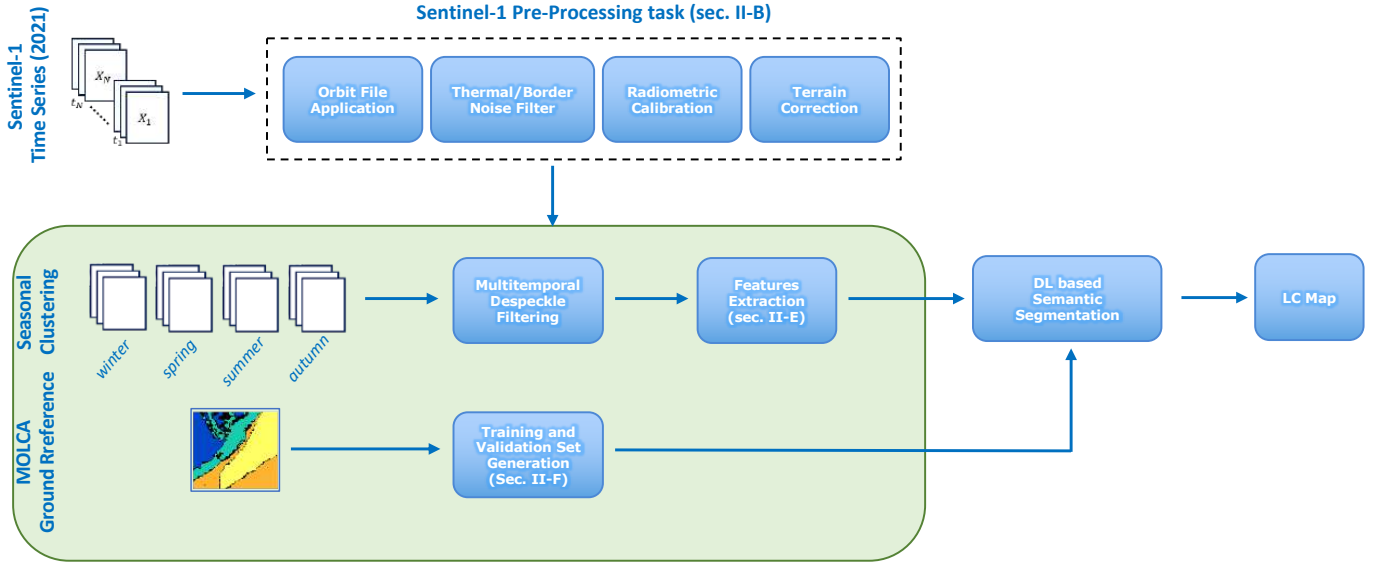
Sentinel-1 Time Series (2021)

$X_N$
$t_N$
$X_1$
$t_1$

Sentinel-1 Pre-Processing task (sec. II-B)

Orbit File Application

Thermal/Border Noise Filter

Radiometric Calibration

Terrain Correction

Seasonal Clustering

winter

spring

summer

autumn

Multitemporal Despeckle Filtering

Features Extraction (sec. II-E)

DL based Semantic Segmentation

LC Map

MOLCA Ground Rreference

Training and Validation Set Generation (Sec. II-F)